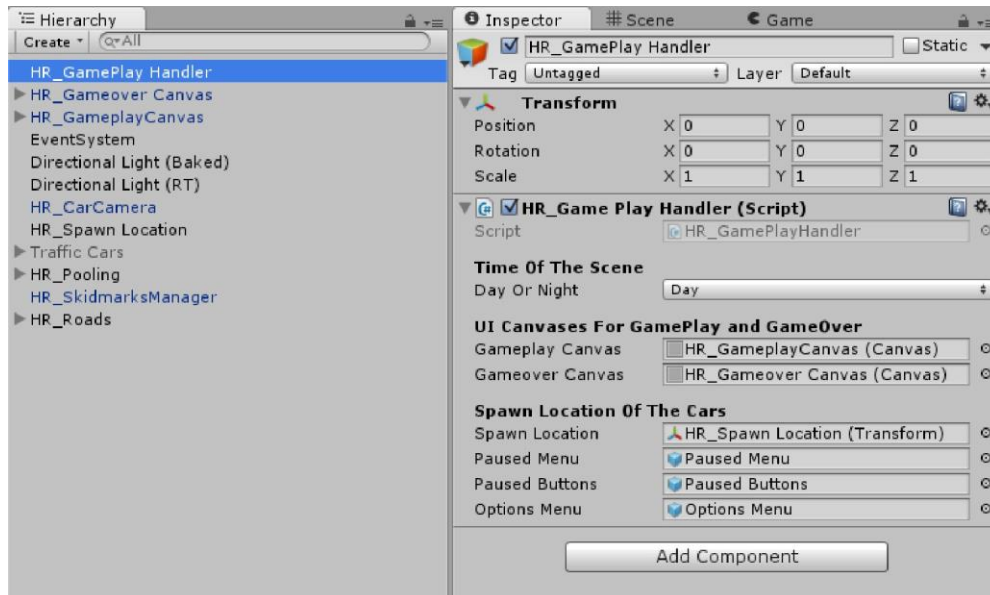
Hierarchy
Create ▾ Q▾All
HR_GamePlay Handler
HR_Gameover Canvas
HR_GameplayCanvas
EventSystem
Directional Light (Baked)
Directional Light (RT)
HR_CarCamera
HR_Spawn Location
Traffic Cars
HR_Pooling
HR_SkidmarksManager
HR_Roads

Inspector
Scene
Game
HR_GamePlay Handler
Static
Tag Untagged
Layer Default
Transform
Position X 0 Y 0 Z 0
Rotation X 0 Y 0 Z 0
Scale X 1 Y 1 Z 1
HR_Game Play Handler (Script)
Script HR_GamePlayHandler
Time Of The Scene
Day Or Night Day
UI Canvases For GamePlay and GameOver
Gameplay Canvas HR_GameplayCanvas (Canvas)
Gameover Canvas HR_Gameover Canvas (Canvas)
Spawn Location Of The Cars
Spawn Location HR_Spawn Location (Transform)
Paused Menu Paused Menu
Paused Buttons Paused Buttons
Options Menu Options Menu
Add Component